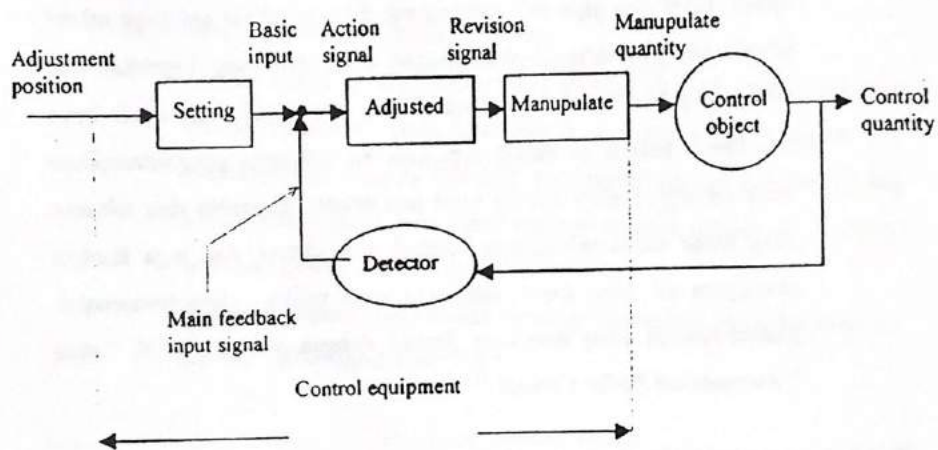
Adjustment position

Setting

Basic input

Action signal

Adjusted

Revision signal

Manupulate

Manupulate quantity

Control object

Control quantity

Detector

Main feedback input signal

Control equipment